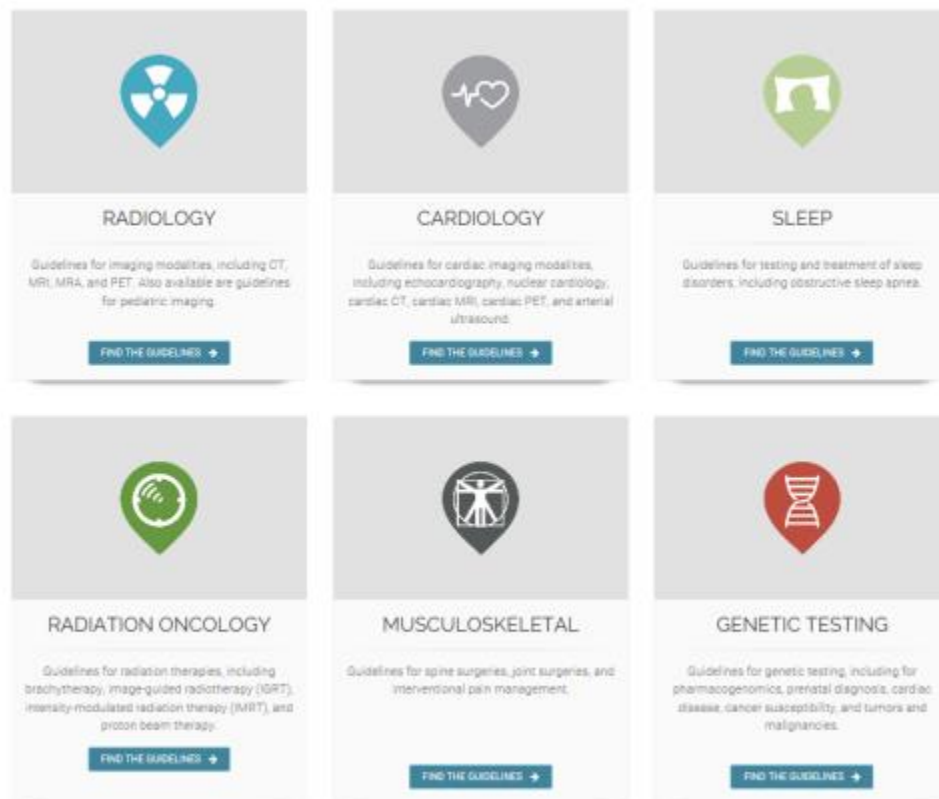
RADIOLOGY

Guidelines for imaging modalities, including CT, MRI, MRA, and PET. Also available are guidelines for pediatric imaging.

FIND THE GUIDELINES →

CARDIOLOGY

Guidelines for cardiac imaging modalities, including echocardiography, nuclear cardiology, cardiac CT, cardiac MRI, cardiac PET, and arterial ultrasound.

FIND THE GUIDELINES →

SLEEP

Guidelines for testing and treatment of sleep disorders, including obstructive sleep apnea.

FIND THE GUIDELINES →

RADIATION ONCOLOGY

Guidelines for radiation therapies, including brachytherapy, image-guided radiotherapy (IGRT), intensity-modulated radiation therapy (IMRT), and proton beam therapy.

FIND THE GUIDELINES →

MUSCULOSKELETAL

Guidelines for spine surgeries, joint surgeries, and interventional pain management.

FIND THE GUIDELINES →

GENETIC TESTING

Guidelines for genetic testing, including for pharmacogenomics, prenatal diagnosis, cardiac disease, cancer susceptibility, and tumors and malignancies.

FIND THE GUIDELINES →